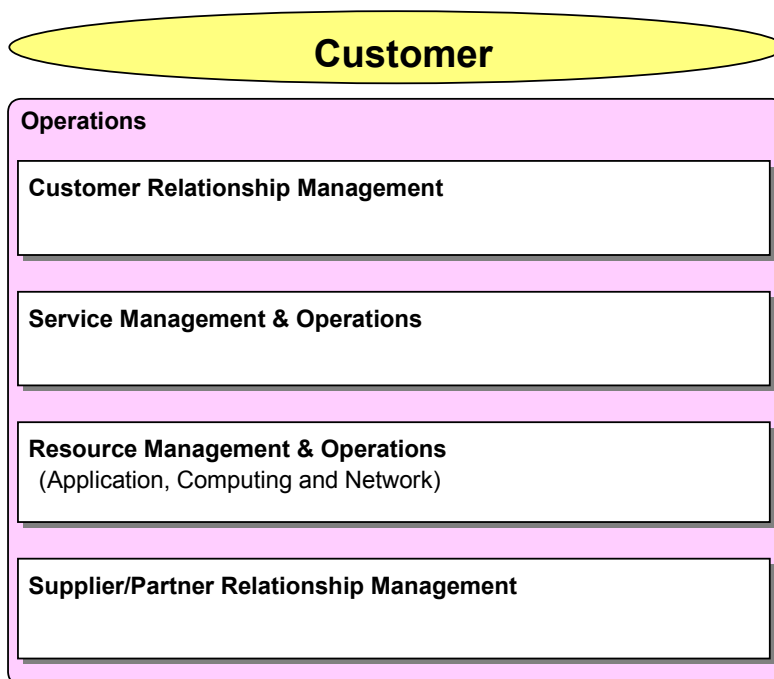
Customer

Operations

Customer Relationship Management

Service Management & Operations

Resource Management & Operations
(Application, Computing and Network)

Supplier/Partner Relationship Management